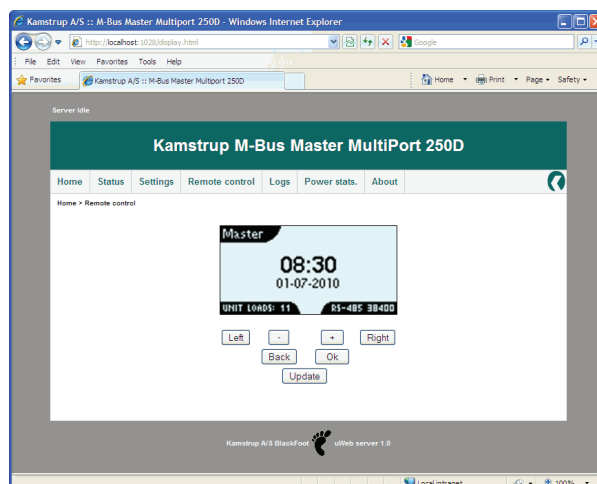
Kamstrup A/S :: M-Bus Master Multiport 250D - Windows Internet Explorer

http://localhost:1028/display.html

Google

File Edit View Favorites Tools Help

Favorites

Kamstrup A/S :: M-Bus Master Multiport 250D

Home Print Page Safety

Server Idle

Kamstrup M-Bus Master MultiPort 250D

Home | Status | Settings | Remote control | Logs | Power stats. | About

Home > Remote control

Master

08:30

01-07-2010

UNIT LOADS: 11 RS-485 38400

Left - + Right

Back Ok

Update

Kamstrup A/S BlackFoot uWeb server 1.0

Local intranet

100%